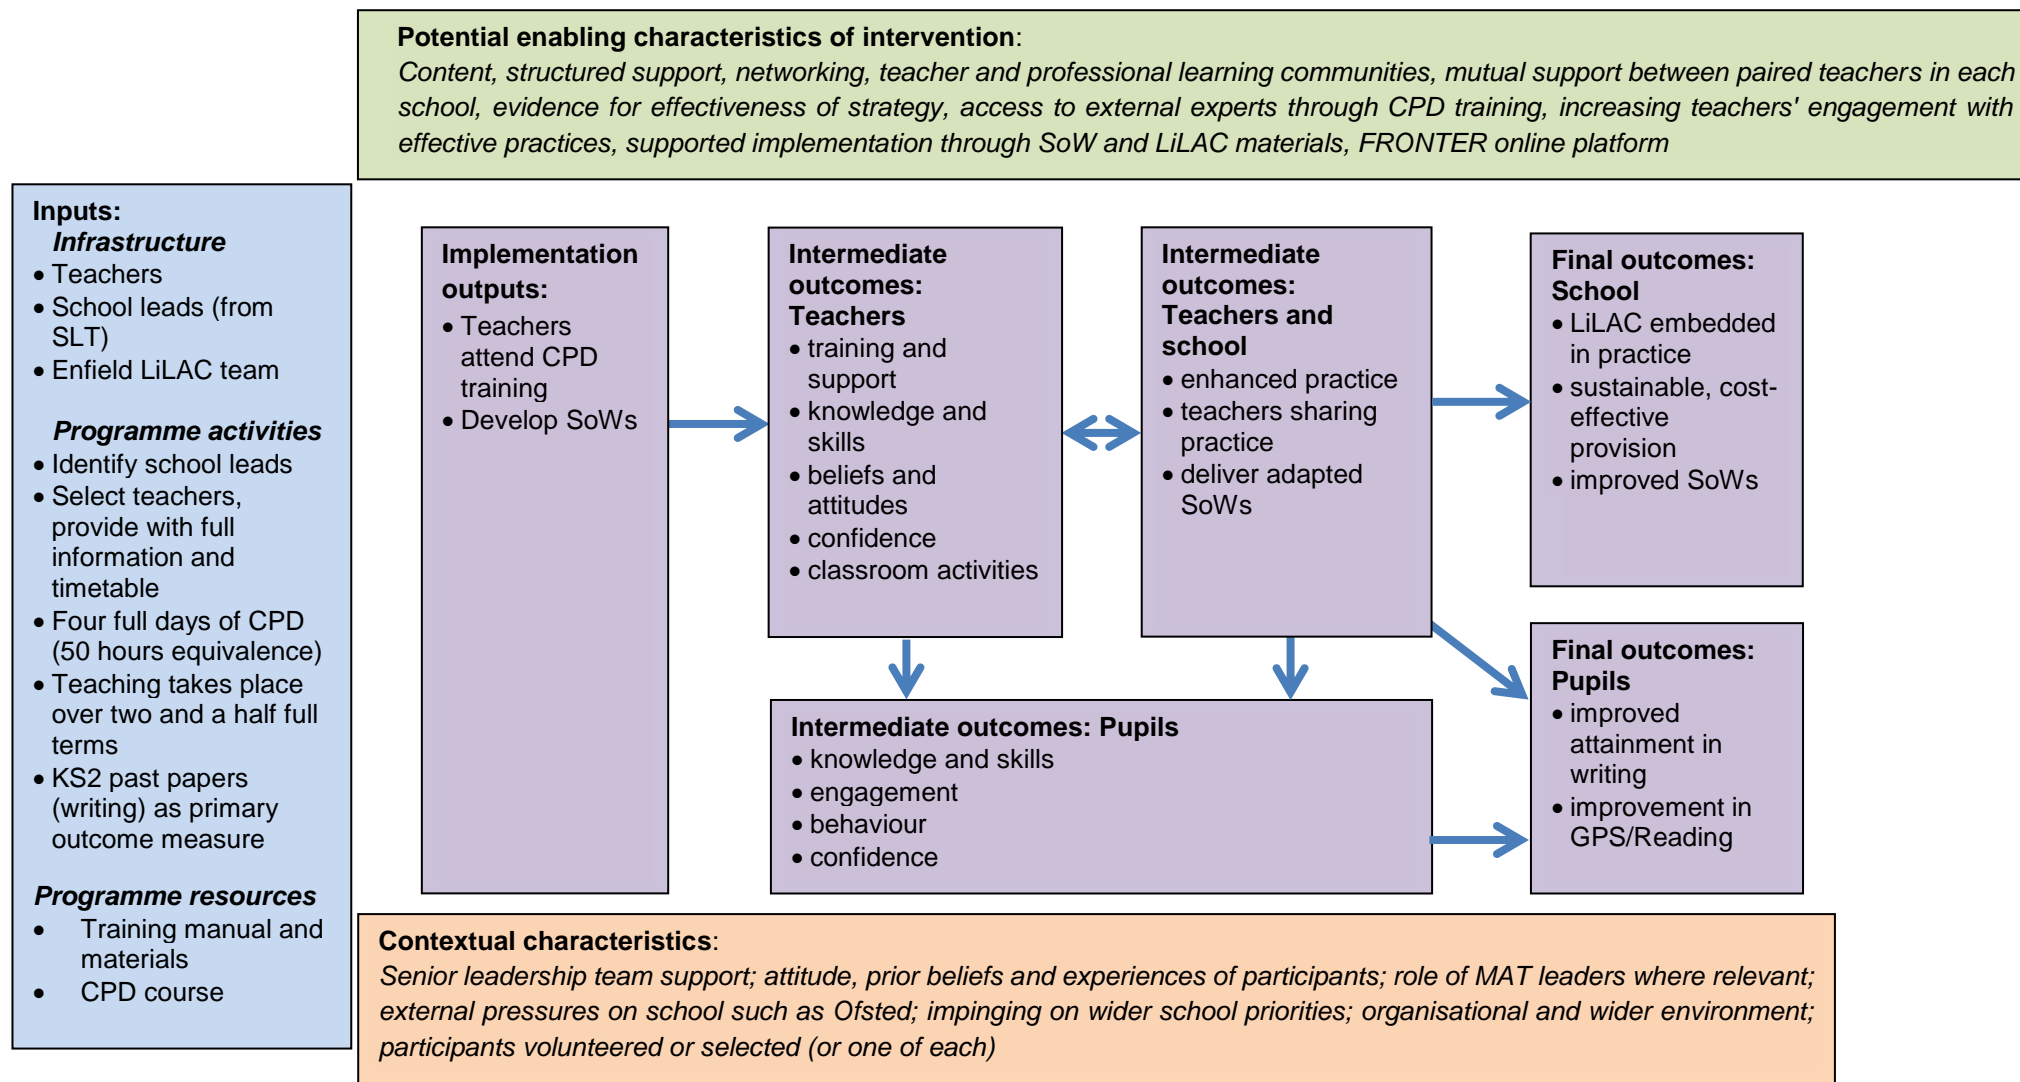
**Potential enabling characteristics of intervention**:
*Content, structured support, networking, teacher and professional learning communities, mutual support between paired teachers in each school, evidence for effectiveness of strategy, access to external experts through CPD training, increasing teachers' engagement with effective practices, supported implementation through SoW and LiLAC materials, FRONTER online platform*

**Inputs:**
***Infrastructure***
- Teachers
- School leads (from SLT)
- Enfield LiLAC team

***Programme activities***
- Identify school leads
- Select teachers, provide with full information and timetable
- Four full days of CPD (50 hours equivalence)
- Teaching takes place over two and a half full terms
- KS2 past papers (writing) as primary outcome measure

***Programme resources***
- Training manual and materials
- CPD course

**Implementation outputs:**
- Teachers attend CPD training
- Develop SoWs

**Intermediate outcomes: Teachers**
- training and support
- knowledge and skills
- beliefs and attitudes
- confidence
- classroom activities

**Intermediate outcomes: Teachers and school**
- enhanced practice
- teachers sharing practice
- deliver adapted SoWs

**Final outcomes: School**
- LiLAC embedded in practice
- sustainable, cost-effective provision
- improved SoWs

**Intermediate outcomes: Pupils**
- knowledge and skills
- engagement
- behaviour
- confidence

**Final outcomes: Pupils**
- improved attainment in writing
- improvement in GPS/Reading

**Contextual characteristics**:
*Senior leadership team support; attitude, prior beliefs and experiences of participants; role of MAT leaders where relevant; external pressures on school such as Ofsted; impinging on wider school priorities; organisational and wider environment; participants volunteered or selected (or one of each)*